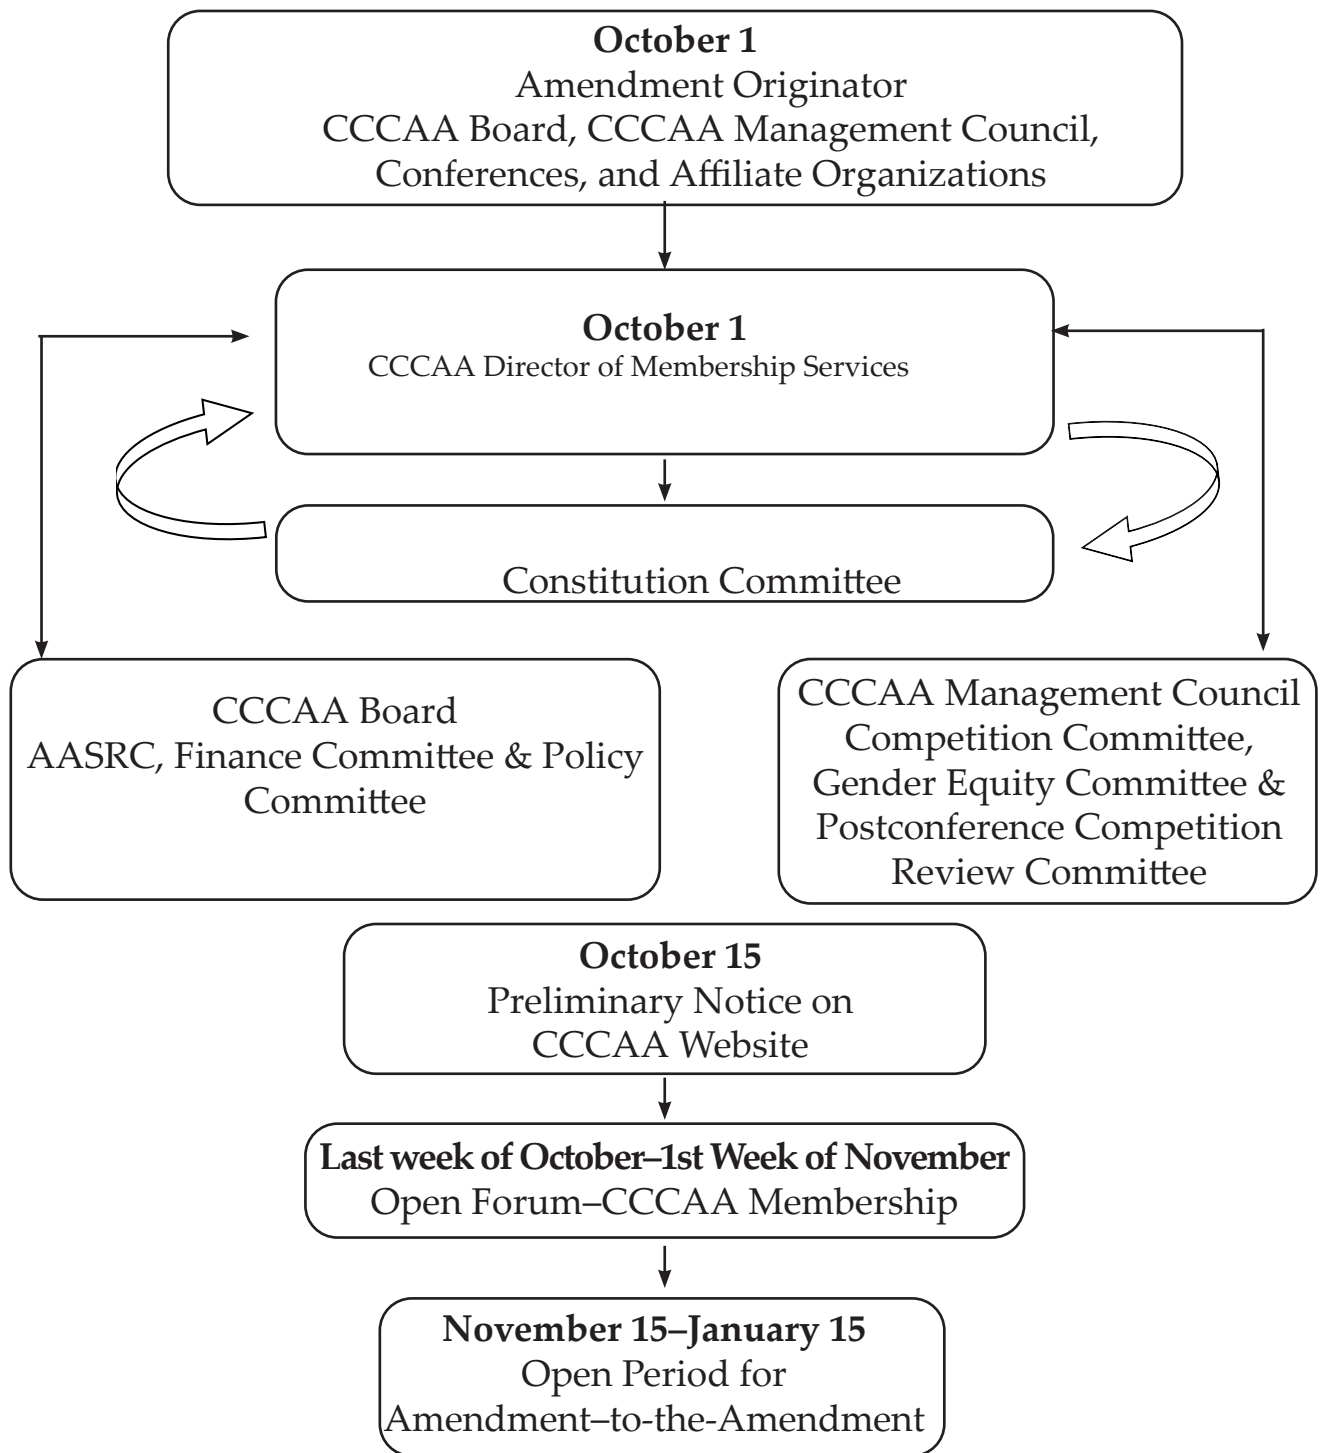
**October 1**
Amendment Originator
CCCAA Board, CCCAA Management Council, Conferences, and Affiliate Organizations

**October 1**
CCCAA Director of Membership Services

Constitution Committee

CCCAA Board
AASRC, Finance Committee & Policy Committee

CCCAA Management Council
Competition Committee, Gender Equity Committee & Postconference Competition Review Committee

**October 15**
Preliminary Notice on CCCAA Website

**Last week of October–1st Week of November**
Open Forum–CCCAA Membership

**November 15–January 15**
Open Period for Amendment–to-the-Amendment